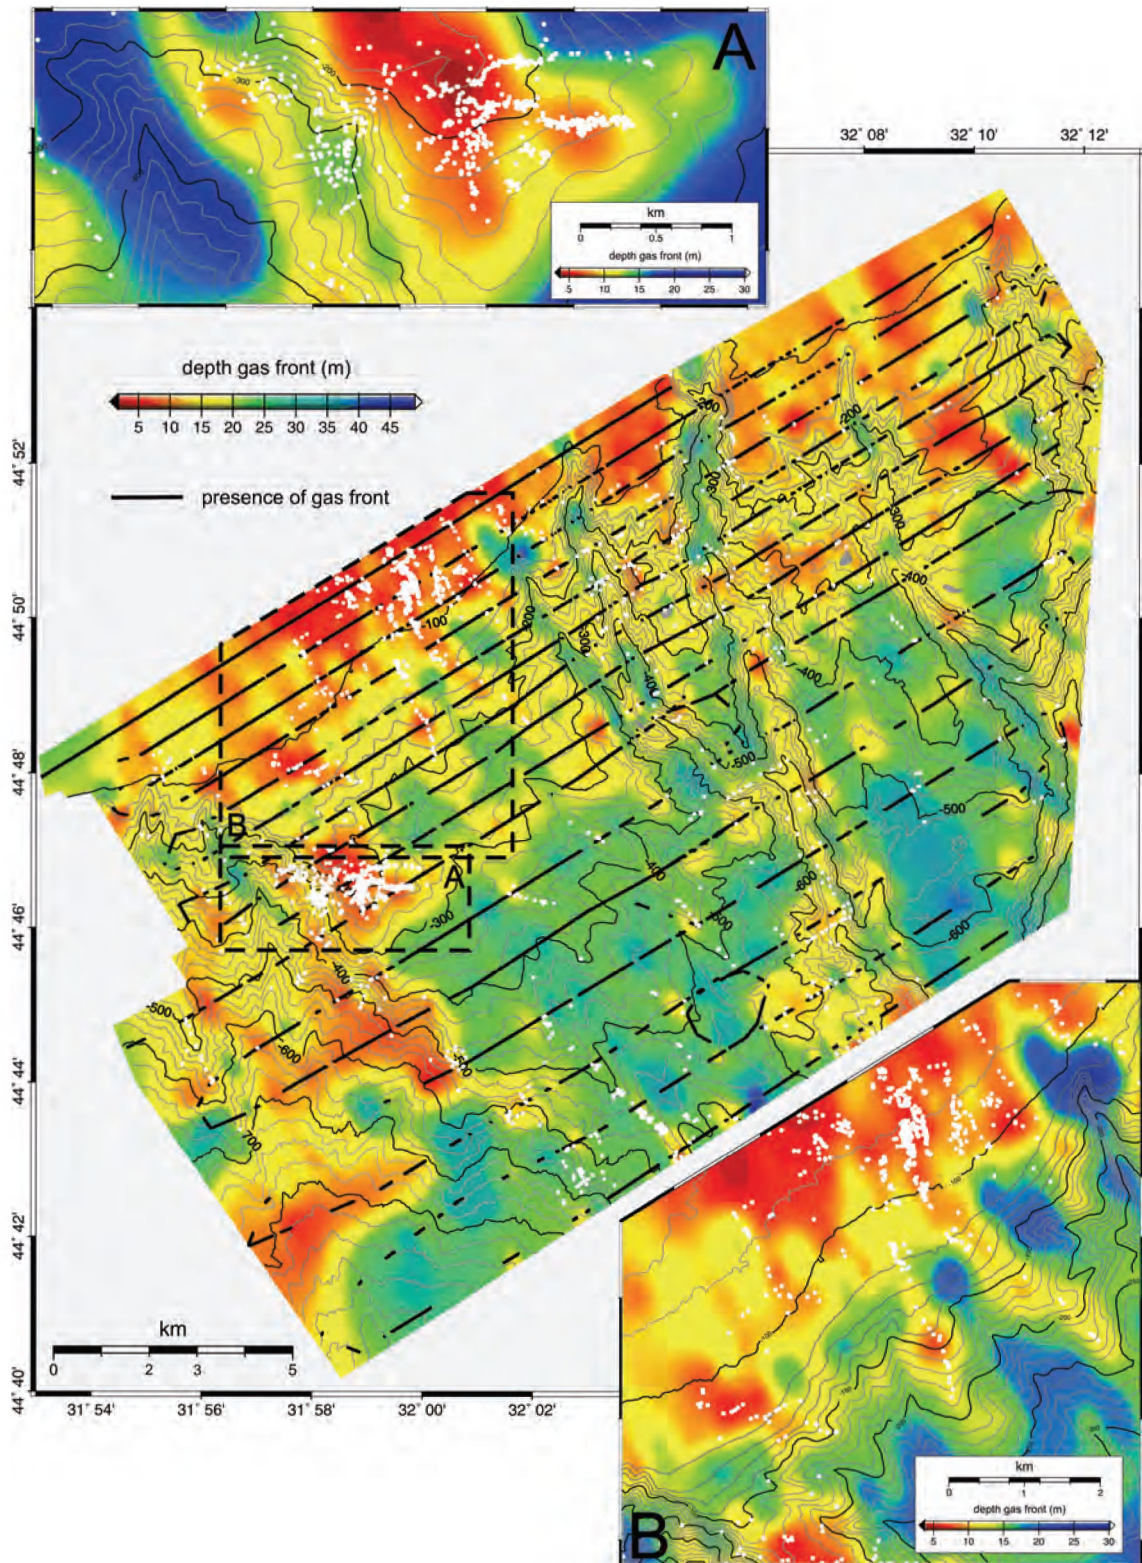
A

-300
-200

km
0 0.5 1
depth gas front (m)
5 10 15 20 25 30

32° 08' 32° 10' 32° 12'

depth gas front (m)
5 10 15 20 25 30 35 40 45

presence of gas front

44° 52'
44° 50'
44° 48'
44° 46'
44° 44'
44° 42'
44° 40'

-200
-200
-300
-400
-100
-200
-300
-400
-400
-500
-500
-600
-600
-400
-500
-300
-400
-500
-600
-500
-700

B
A

km
0 2 3 5

31° 54' 31° 56' 31° 58' 32° 00' 32° 02'

km
0 1 2
depth gas front (m)
5 10 15 20 25 30

B